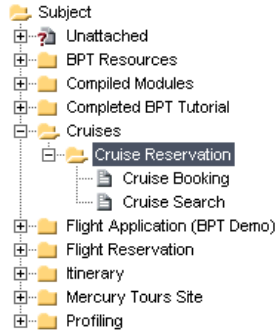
Subject
Unattached
BPT Resources
Compiled Modules
Completed BPT Tutorial
Cruises
Cruise Reservation
Cruise Booking
Cruise Search
Flight Application (BPT Demo)
Flight Reservation
Itinerary
Mercury Tours Site
Profiling